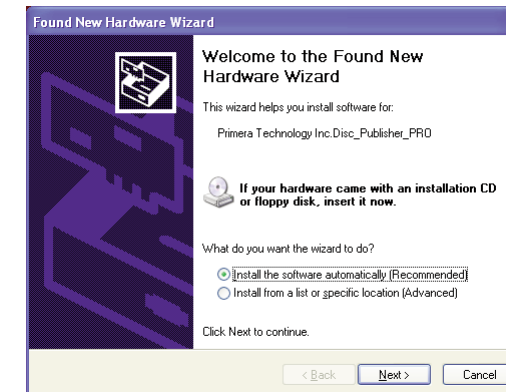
Found New Hardware Wizard

Welcome to the Found New Hardware Wizard

This wizard helps you install software for:

Primera Technology Inc.Disc_Publisher_PRO

If your hardware came with an installation CD or floppy disk, insert it now.

What do you want the wizard to do?

Install the software automatically (Recommended)
Install from a list or specific location (Advanced)

Click Next to continue.

< Back Next > Cancel